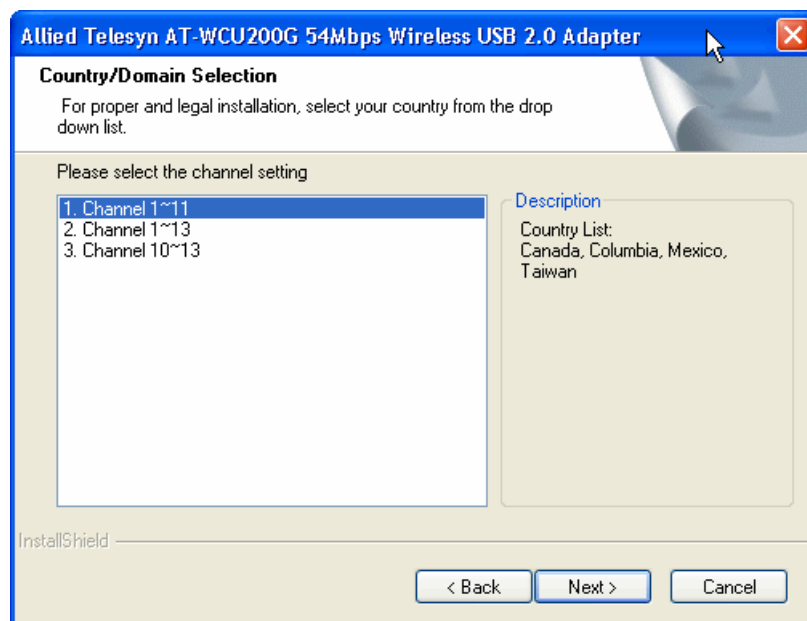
Allied Telesyn AT-WCU200G 54Mbps Wireless USB 2.0 Adapter

Country/Domain Selection

For proper and legal installation, select your country from the drop down list.

Please select the channel setting

1. Channel 1~11
2. Channel 1~13
3. Channel 10~13

Description

Country List:
Canada, Columbia, Mexico, Taiwan

InstallShield

< Back

Next >

Cancel